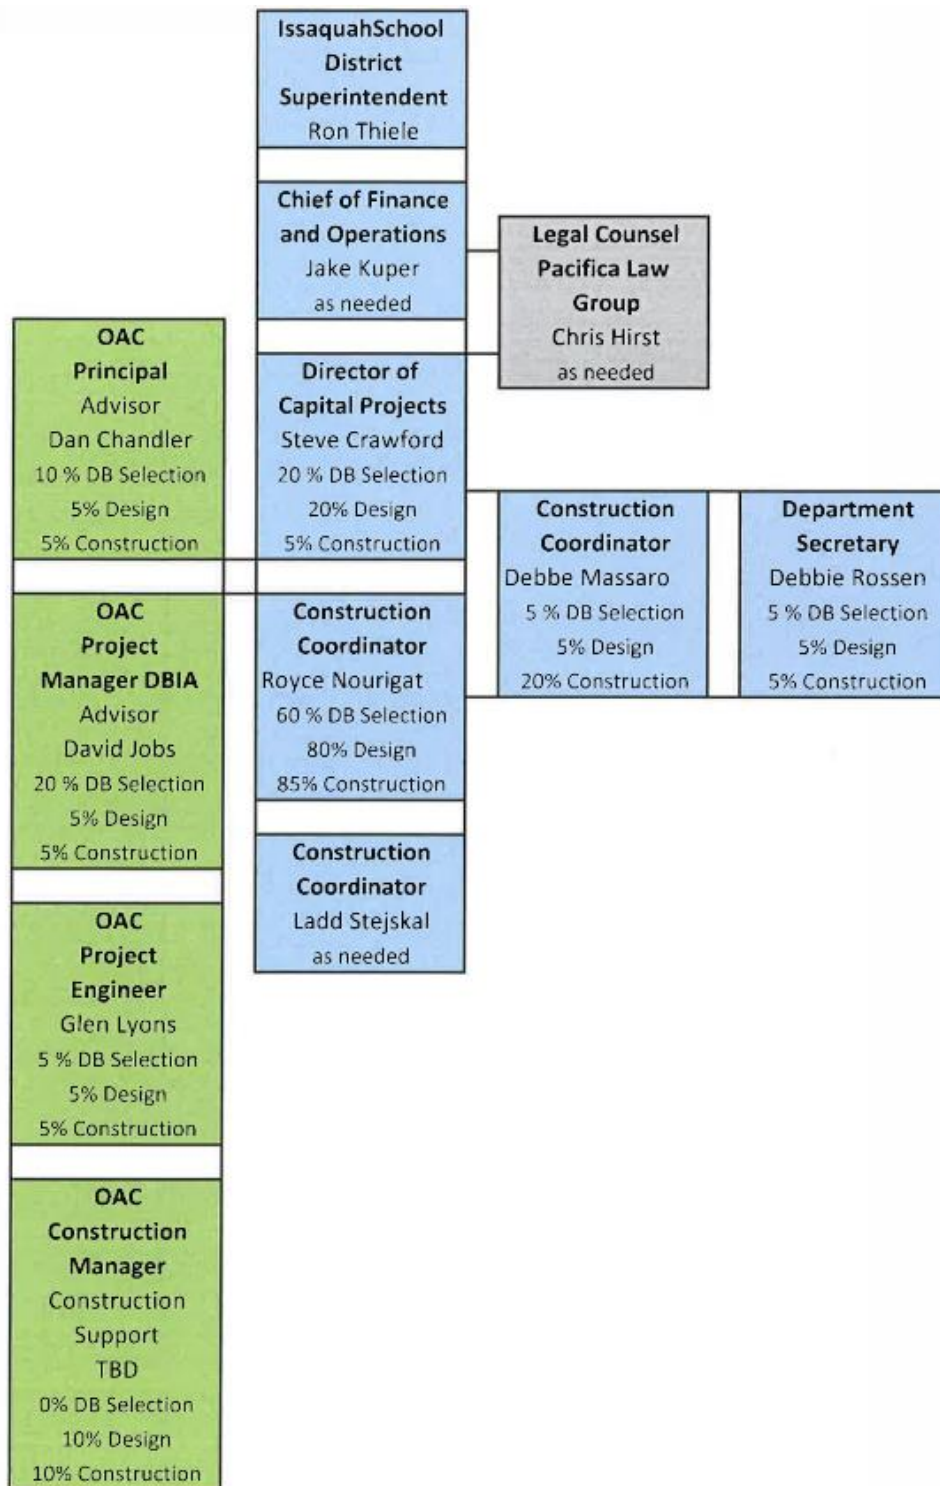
IssaquahSchool District Superintendent
Ron Thiele

Chief of Finance and Operations
Jake Kuper
as needed

Legal Counsel Pacifica Law Group
Chris Hirst
as needed

OAC Principal Advisor
Dan Chandler
10 % DB Selection
5% Design
5% Construction

Director of Capital Projects
Steve Crawford
20 % DB Selection
20% Design
5% Construction

Construction Coordinator
Debbe Massaro
5 % DB Selection
5% Design
20% Construction

Department Secretary
Debbie Rossen
5 % DB Selection
5% Design
5% Construction

OAC Project Manager DBIA Advisor
David Jobs
20 % DB Selection
5% Design
5% Construction

Construction Coordinator
Royce Nourigat
60 % DB Selection
80% Design
85% Construction

Construction Coordinator
Ladd Stejskal
as needed

OAC Project Engineer
Glen Lyons
5 % DB Selection
5% Design
5% Construction

OAC Construction Manager
Construction Support
TBD
0% DB Selection
10% Design
10% Construction